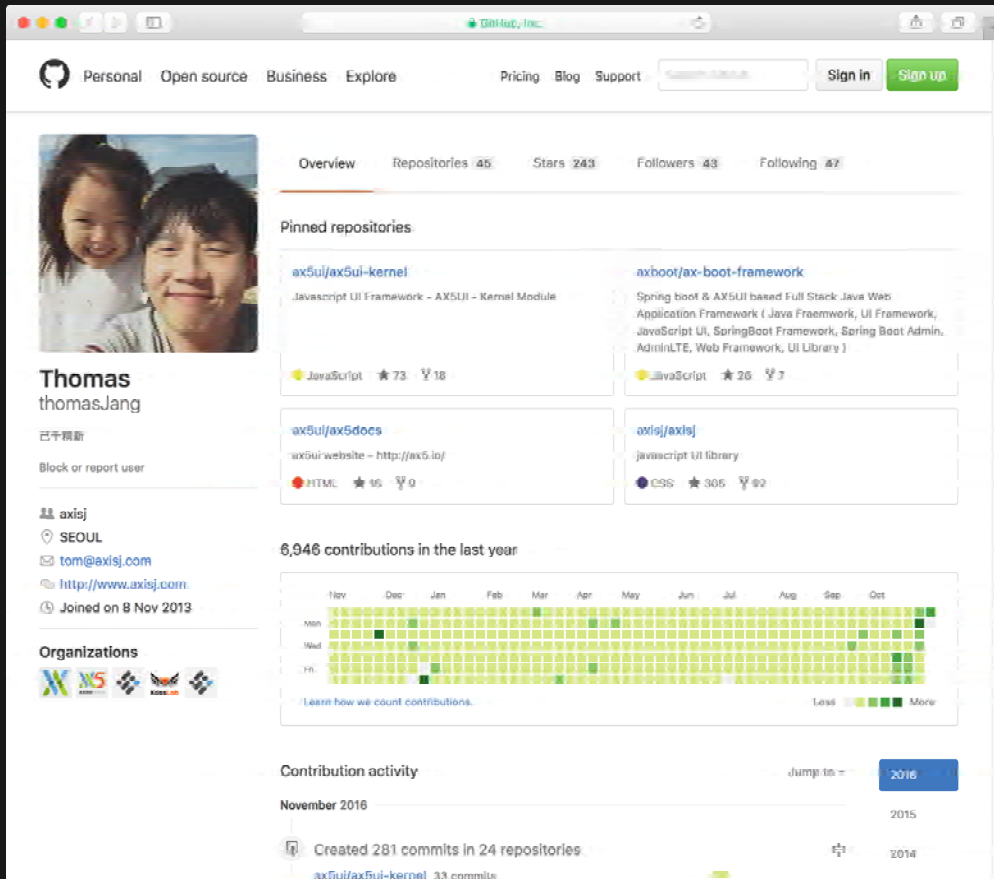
GitHub, Inc.

Personal Open source Business Explore

Pricing Blog Support Search GitHub Sign in Sign up

Overview Repositories 45 Stars 243 Followers 43 Following 47

Pinned repositories

ax5ui/ax5ui-kernel
Javascript UI Framework – AX5UI – Kernel Module
JavaScript ★ 73 18

axboot/ax-boot-framework
Spring boot & AX5UI based Full Stack Java Web Application Framework ( Java Fraemwork, UI Framework, JavaScript UI, SpringBoot Framework, Spring Boot Admin, AdminLTE, Web Framework, UI Library )
JavaScript ★ 26 7

ax5ui/ax5docs
ax5ui website – http://ax5.io/
HTML ★ 16 9

axisj/axisj
javascript UI library
CSS ★ 305 92

Thomas
thomasJang

已千萬新

Block or report user

axisj
SEOUL
tom@axisj.com
http://www.axisj.com
Joined on 8 Nov 2013

Organizations

6,946 contributions in the last year

Nov Dec Jan Feb Mar Apr May Jun Jul Aug Sep Oct

Mon
Wed
Fri

Learn how we count contributions.

Less More

Contribution activity

Jump to

2016
2015
2014

November 2016

Created 281 commits in 24 repositories

ax5ui/ax5ui-kernel 33 commits